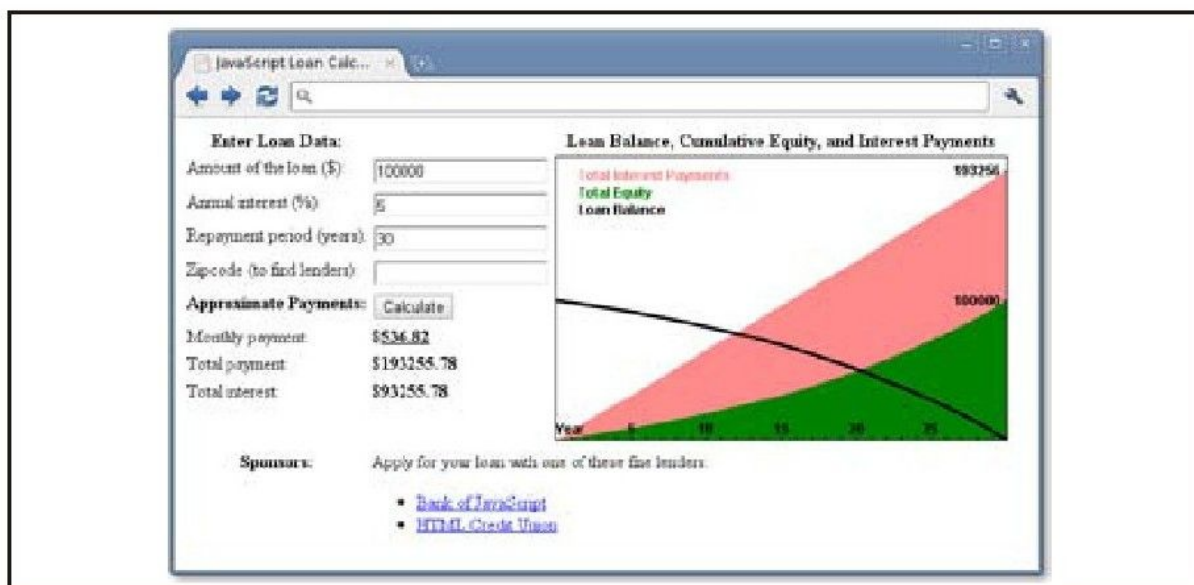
JavaScript Loan Calc... ×

Enter Loan Data:

Amount of the loan ($): 100000

Annual interest (%): 5

Repayment period (years): 30

Zipcode (to find lenders):

Approximate Payments: Calculate

Monthly payment: $536.82

Total payment: $193255.78

Total interest: $93255.78

Loan Balance, Cumulative Equity, and Interest Payments

Total Interest Payments

Total Equity

Loan Balance

193256

100000

Year 5 10 15 20 25

Sponsors: Apply for your loan with one of these fine lenders:

- Bank of JavaScript
- HTML Credit Union